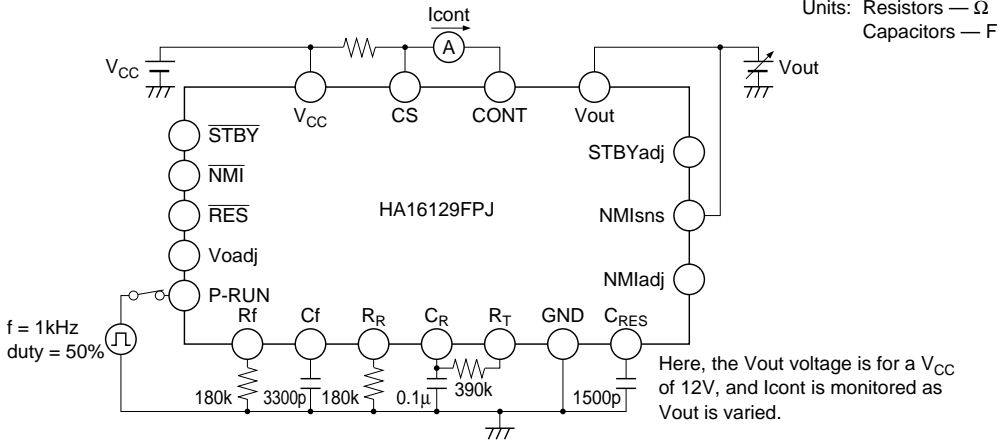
Units: Resistors — Ω
Capacitors — F

Icont

A

$V_{CC}$

Vout

$V_{CC}$

CS

CONT

Vout

$\overline{STBY}$

$\overline{NMI}$

$\overline{RES}$

Voadj

P-RUN

STBYadj

HA16129FPJ

NMIsns

NMIadj

f = 1kHz
duty = 50%

Rf

Cf

$R_R$

$C_R$

$R_T$

GND

$C_{RES}$

180k

3300p

180k

0.1μ

390k

1500p

Here, the Vout voltage is for a $V_{CC}$ of 12V, and Icont is monitored as Vout is varied.